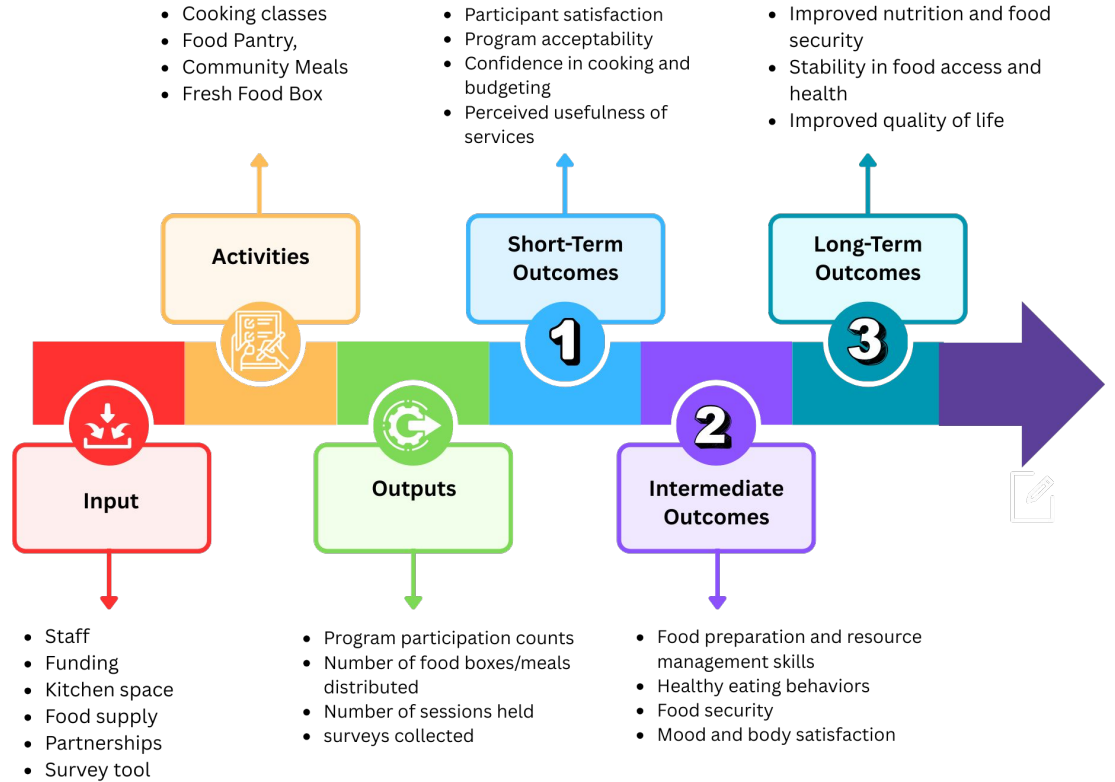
- Cooking classes
- Food Pantry,
- Community Meals
- Fresh Food Box

- Participant satisfaction
- Program acceptability
- Confidence in cooking and budgeting
- Perceived usefulness of services

- Improved nutrition and food security
- Stability in food access and health
- Improved quality of life

Activities

Short-Term Outcomes

1

Long-Term Outcomes

3

Input

Outputs

2

Intermediate Outcomes

- Staff
- Funding
- Kitchen space
- Food supply
- Partnerships
- Survey tool

- Program participation counts
- Number of food boxes/meals distributed
- Number of sessions held
- surveys collected

- Food preparation and resource management skills
- Healthy eating behaviors
- Food security
- Mood and body satisfaction